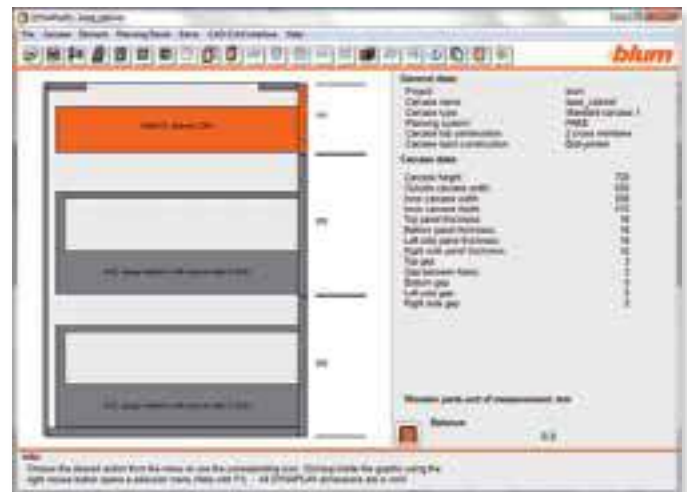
blum

General data
Project
Carcase name
Carcase type
Planning system
Carcase top construction
Carcase back construction

Carcase data
Carcase height
Outside carcase width
Inner carcase width
Inner carcase depth
Top panel thickness
Bottom panel thickness
Left side panel thickness
Right side panel thickness
Top gap
Gap between fronts
Bottom gap
Left side gap
Right side gap

Balance

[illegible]